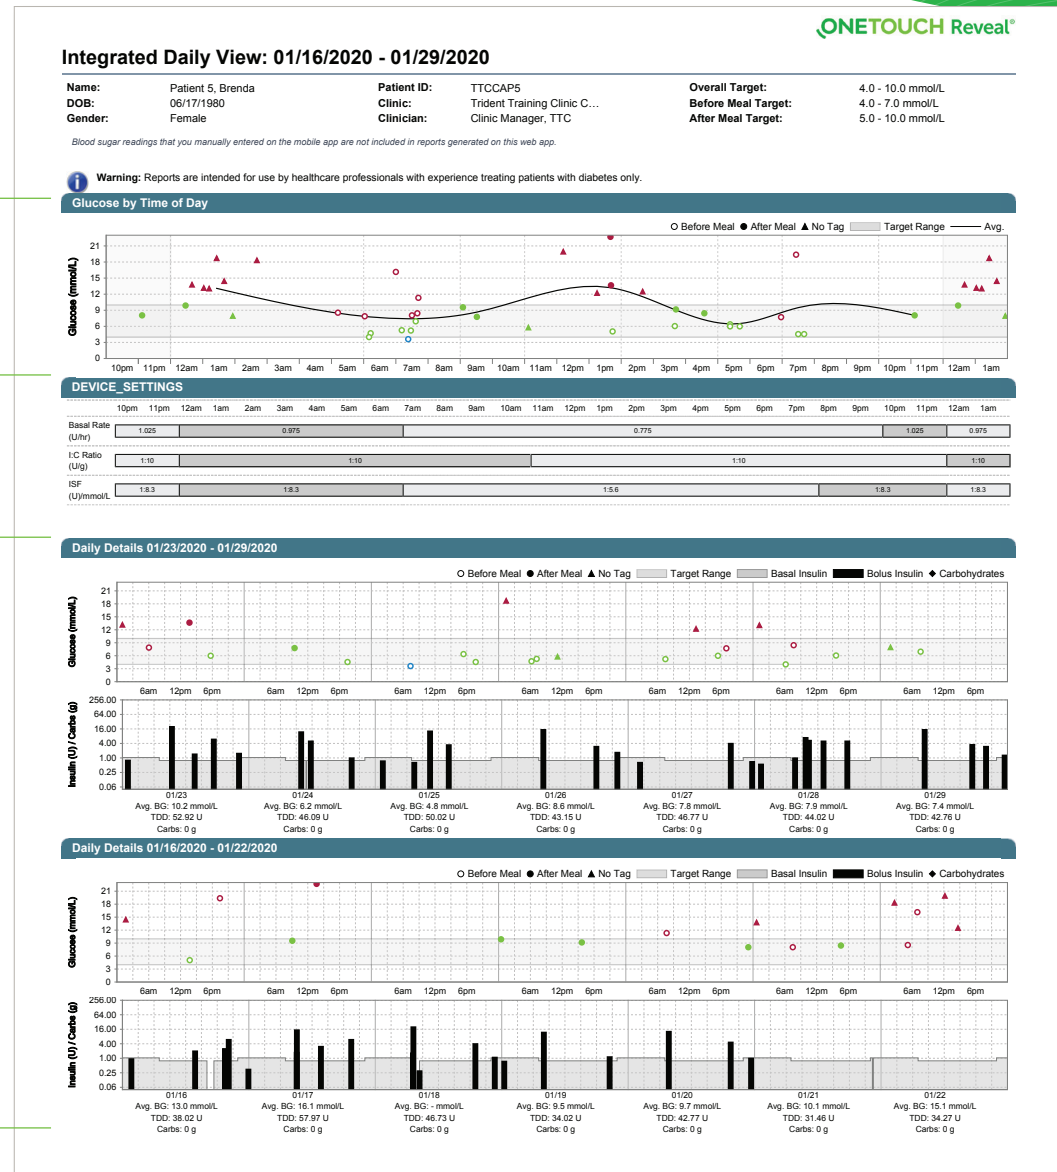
ONETOUCH Reveal®

Integrated Daily View: 01/16/2020 - 01/29/2020

| Name: | Patient 5, Brenda | Patient ID: | TTCCAP5 | Overall Target: | 4.0 - 10.0 mmol/L |
|---|---|---|---|---|---|
| DOB: | 06/17/1980 | Clinic: | Trident Training Clinic C... | Before Meal Target: | 4.0 - 7.0 mmol/L |
| Gender: | Female | Clinician: | Clinic Manager, TTC | After Meal Target: | 5.0 - 10.0 mmol/L |

Blood sugar readings that you manually entered on the mobile app are not included in reports generated on this web app.

Warning: Reports are intended for use by healthcare professionals with experience treating patients with diabetes only.

Glucose by Time of Day

Before Meal After Meal No Tag Target Range Avg.

Glucose (mmol/L)
21 18 15 12 9 6 3 0
10pm 11pm 12am 1am 2am 3am 4am 5am 6am 7am 8am 9am 10am 11am 12pm 1pm 2pm 3pm 4pm 5pm 6pm 7pm 8pm 9pm 10pm 11pm 12am 1am

DEVICE_SETTINGS

10pm 11pm 12am 1am 2am 3am 4am 5am 6am 7am 8am 9am 10am 11am 12pm 1pm 2pm 3pm 4pm 5pm 6pm 7pm 8pm 9pm 10pm 11pm 12am 1am

Basal Rate (U/hr) 1.025 0.975 0.775 1.025 0.975
I:C Ratio (U/g) 1:10 1:10 1:10 1:10
ISF (U)/mmol/L 1:8.3 1:8.3 1:5.6 1:8.3 1:8.3

Daily Details 01/23/2020 - 01/29/2020

Before Meal After Meal No Tag Target Range Basal Insulin Bolus Insulin Carbohydrates

Glucose (mmol/L)
21 18 15 12 9 6 3 0
6am 12pm 6pm (repeated for each day)

Insulin (U) / Carbs (g)
256.00 64.00 16.00 4.00 1.00 0.25 0.06

01/23
Avg. BG: 10.2 mmol/L
TDD: 52.92 U
Carbs: 0 g

01/24
Avg. BG: 6.2 mmol/L
TDD: 46.09 U
Carbs: 0 g

01/25
Avg. BG: 4.8 mmol/L
TDD: 50.02 U
Carbs: 0 g

01/26
Avg. BG: 8.6 mmol/L
TDD: 43.15 U
Carbs: 0 g

01/27
Avg. BG: 7.8 mmol/L
TDD: 46.77 U
Carbs: 0 g

01/28
Avg. BG: 7.9 mmol/L
TDD: 44.02 U
Carbs: 0 g

01/29
Avg. BG: 7.4 mmol/L
TDD: 42.76 U
Carbs: 0 g

Daily Details 01/16/2020 - 01/22/2020

Before Meal After Meal No Tag Target Range Basal Insulin Bolus Insulin Carbohydrates

Glucose (mmol/L)
21 18 15 12 9 6 3 0
6am 12pm 6pm (repeated for each day)

Insulin (U) / Carbs (g)
256.00 64.00 16.00 4.00 1.00 0.25 0.06

01/16
Avg. BG: 13.0 mmol/L
TDD: 38.02 U
Carbs: 0 g

01/17
Avg. BG: 16.1 mmol/L
TDD: 57.97 U
Carbs: 0 g

01/18
Avg. BG: - mmol/L
TDD: 46.73 U
Carbs: 0 g

01/19
Avg. BG: 9.5 mmol/L
TDD: 34.02 U
Carbs: 0 g

01/20
Avg. BG: 9.7 mmol/L
TDD: 42.77 U
Carbs: 0 g

01/21
Avg. BG: 10.1 mmol/L
TDD: 31.46 U
Carbs: 0 g

01/22
Avg. BG: 15.1 mmol/L
TDD: 34.27 U
Carbs: 0 g